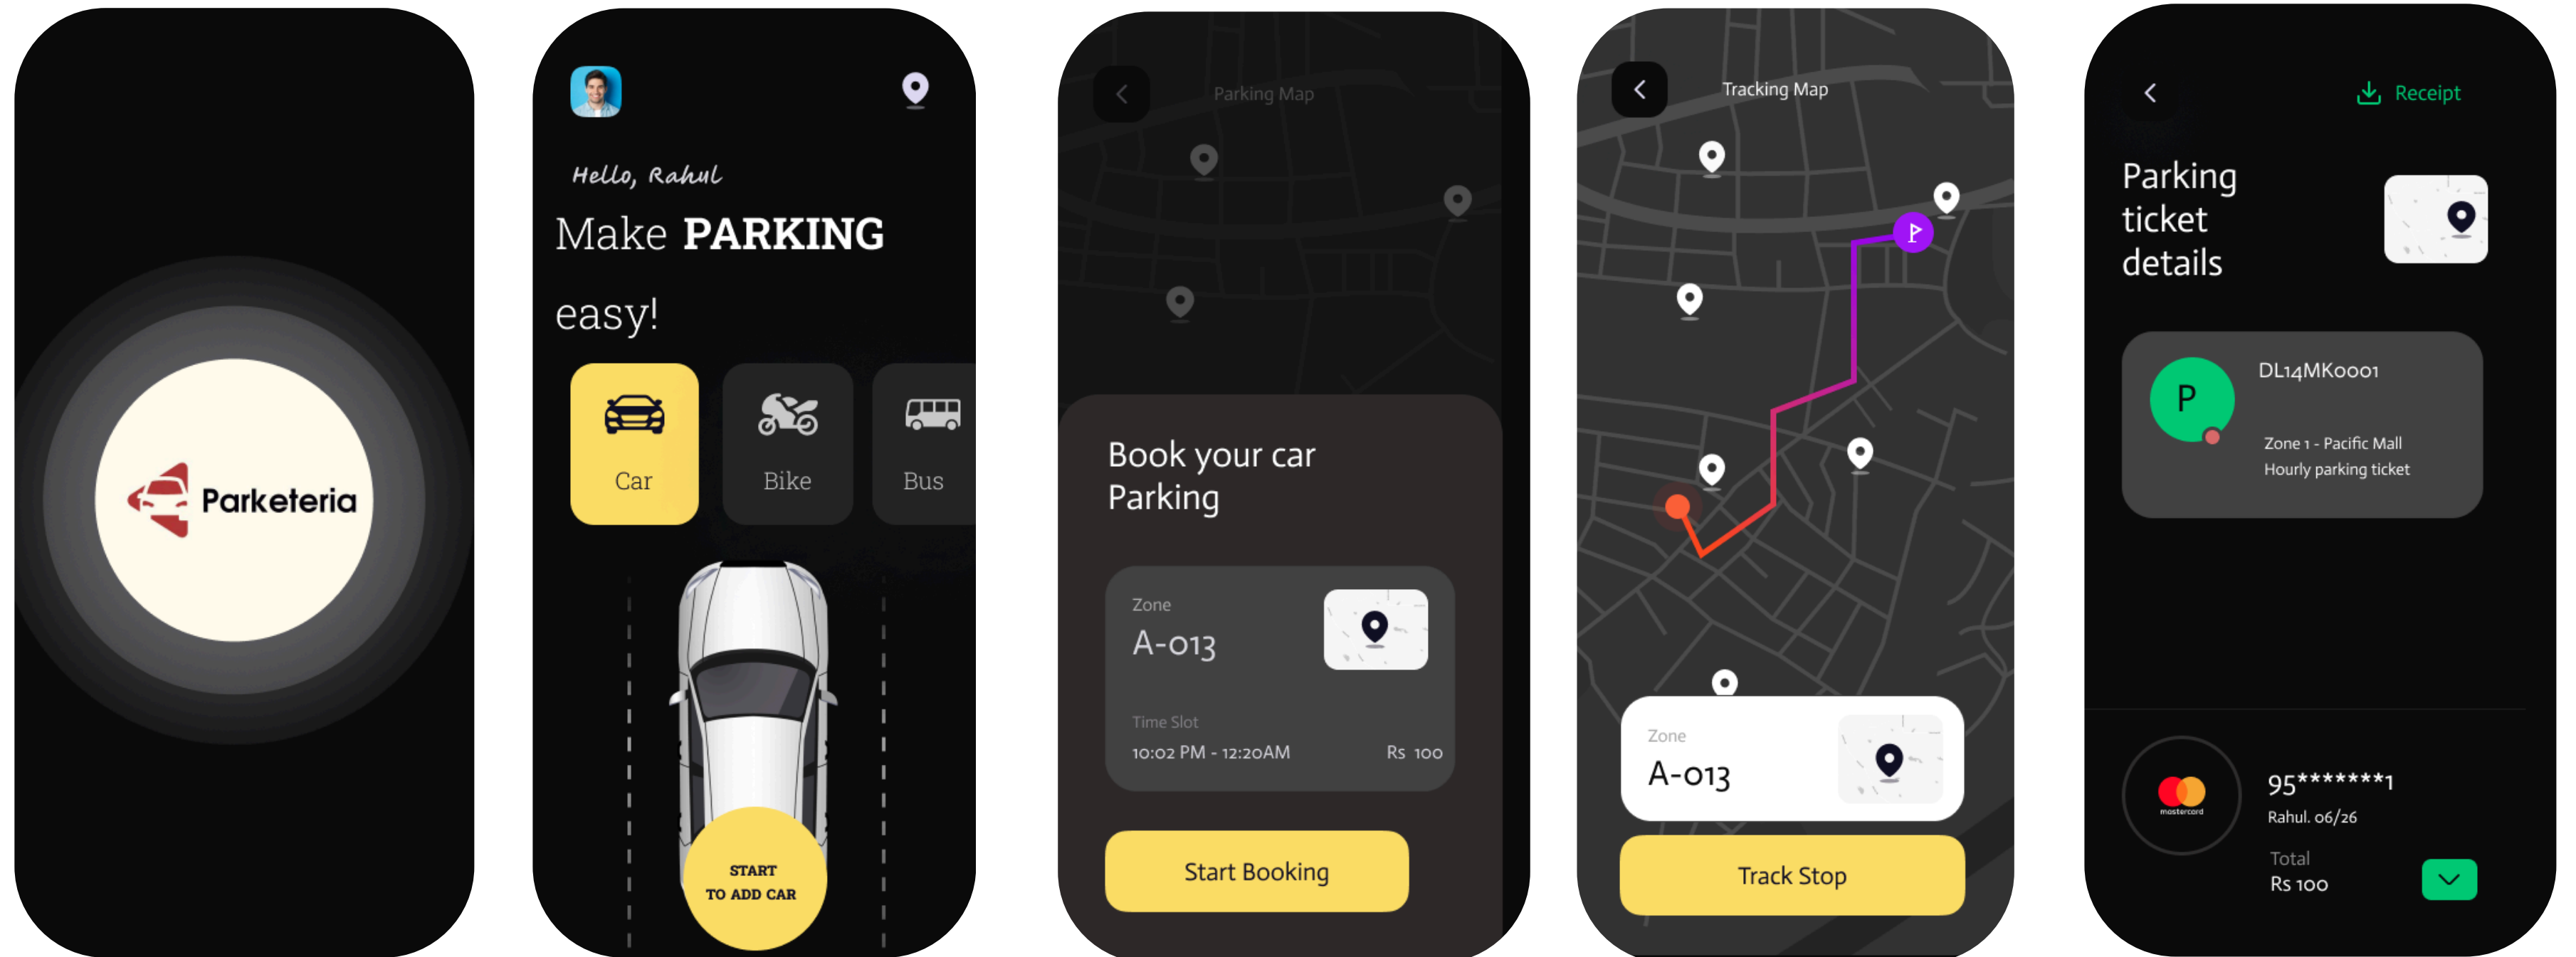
Parketeria

Hello, Rahul

Make PARKING easy!

Car

Bike

Bus

START TO ADD CAR

Parking Map

Book your car Parking

Zone

A-013

Time Slot

10:02 PM - 12:20AM

Rs 100

Start Booking

Tracking Map

Zone

A-013

Track Stop

Receipt

Parking ticket details

P

DL14MK0001

Zone 1 - Pacific Mall

Hourly parking ticket

mastercard

95*******1

Rahul. 06/26

Total

Rs 100